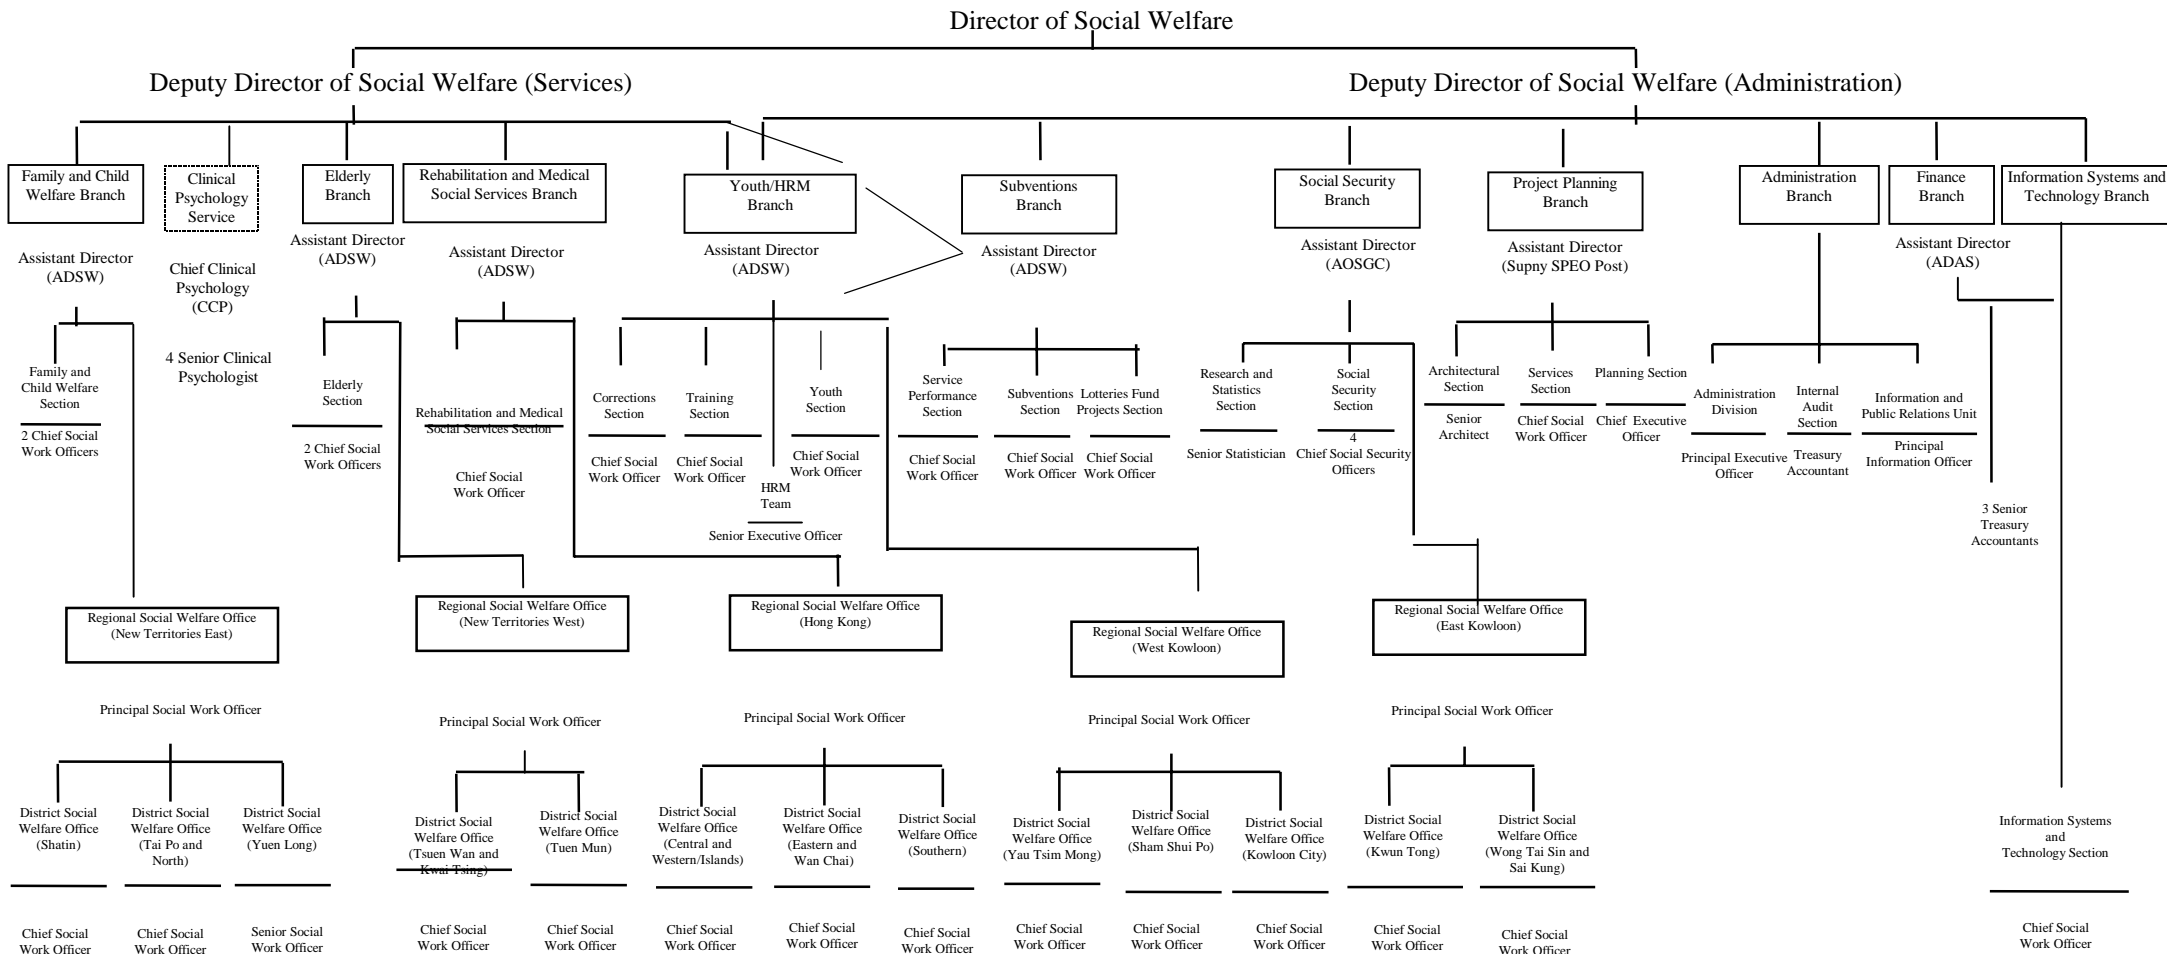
Director of Social Welfare

Deputy Director of Social Welfare (Services)

Deputy Director of Social Welfare (Administration)

Family and Child Welfare Branch

Assistant Director (ADSW)

Family and Child Welfare Section

2 Chief Social Work Officers

Clinical Psychology Service

Chief Clinical Psychology (CCP)

4 Senior Clinical Psychologist

Elderly Branch

Assistant Director (ADSW)

Elderly Section

2 Chief Social Work Officers

Rehabilitation and Medical Social Services Branch

Assistant Director (ADSW)

Rehabilitation and Medical Social Services Section

Chief Social Work Officer

Youth/HRM Branch

Assistant Director (ADSW)

Corrections Section

Chief Social Work Officer

Training Section

Chief Social Work Officer

HRM Team

Senior Executive Officer

Youth Section

Chief Social Work Officer

Subventions Branch

Assistant Director (ADSW)

Service Performance Section

Chief Social Work Officer

Subventions Section

Chief Social Work Officer

Lotteries Fund Projects Section

Chief Social Work Officer

Social Security Branch

Assistant Director (AOSGC)

Research and Statistics Section

Senior Statistician

Social Security Section

4 Chief Social Security Officers

Project Planning Branch

Assistant Director (Supny SPEO Post)

Architectural Section

Senior Architect

Services Section

Chief Social Work Officer

Planning Section

Chief Executive Officer

Administration Branch

Administration Division

Principal Executive Officer

Internal Audit Section

Treasury Accountant

Information and Public Relations Unit

Principal Information Officer

Finance Branch

Assistant Director (ADAS)

3 Senior Treasury Accountants

Information Systems and Technology Branch

Regional Social Welfare Office (New Territories East)

Principal Social Work Officer

District Social Welfare Office (Shatin)

Chief Social Work Officer

District Social Welfare Office (Tai Po and North)

Chief Social Work Officer

District Social Welfare Office (Yuen Long)

Senior Social Work Officer

Regional Social Welfare Office (New Territories West)

Principal Social Work Officer

District Social Welfare Office (Tsuen Wan and Kwai Tsing)

Chief Social Work Officer

District Social Welfare Office (Tuen Mun)

Chief Social Work Officer

Regional Social Welfare Office (Hong Kong)

Principal Social Work Officer

District Social Welfare Office (Central and Western/Islands)

Chief Social Work Officer

District Social Welfare Office (Eastern and Wan Chai)

Chief Social Work Officer

District Social Welfare Office (Southern)

Chief Social Work Officer

Regional Social Welfare Office (West Kowloon)

Principal Social Work Officer

District Social Welfare Office (Yau Tsim Mong)

Chief Social Work Officer

District Social Welfare Office (Sham Shui Po)

Chief Social Work Officer

District Social Welfare Office (Kowloon City)

Chief Social Work Officer

Regional Social Welfare Office (East Kowloon)

Principal Social Work Officer

District Social Welfare Office (Kwun Tong)

Chief Social Work Officer

District Social Welfare Office (Wong Tai Sin and Sai Kung)

Chief Social Work Officer

Information Systems and Technology Section

Chief Social Work Officer